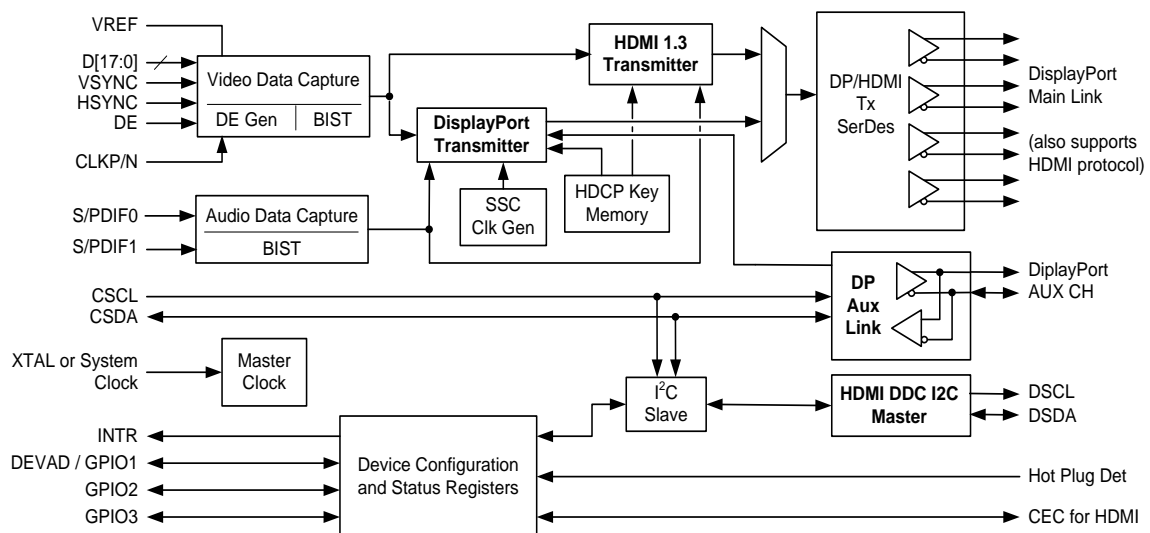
VREF
D[17:0]
VSYNC
HSYNC
DE
CLKP/N

Video Data Capture
DE Gen
BIST

HDMI 1.3 Transmitter

DisplayPort Transmitter

SSC Clk Gen

HDCP Key Memory

DP/HDMI Tx SerDes

DisplayPort Main Link
(also supports HDMI protocol)

S/PDIF0
S/PDIF1

Audio Data Capture
BIST

DP Aux Link

DiplayPort AUX CH

CSCL
CSDA

XTAL or System Clock

Master Clock

$I^2C$ Slave

HDMI DDC I2C Master

DSCL
DSDA

INTR
DEVAD / GPIO1
GPIO2
GPIO3

Device Configuration and Status Registers

Hot Plug Det
CEC for HDMI